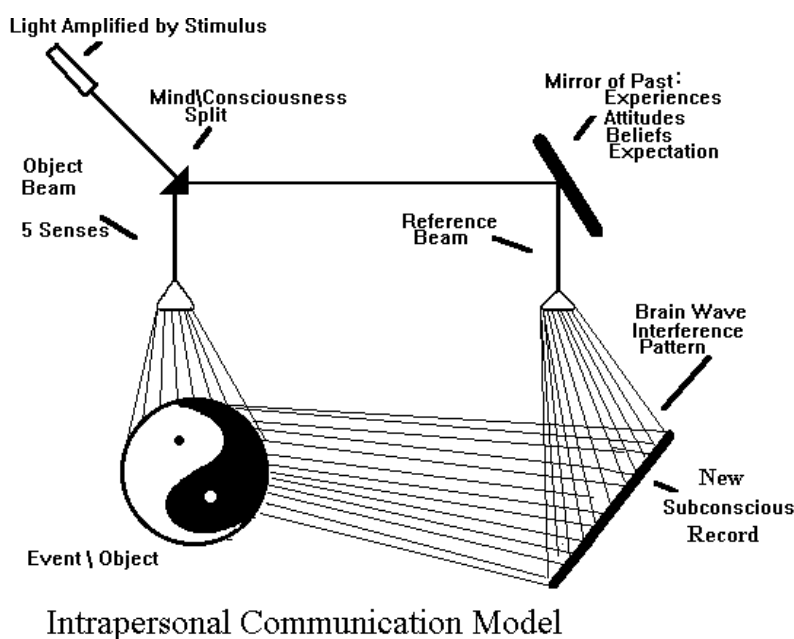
Light Amplified by Stimulus

Mind\Consciousness Split

Mirror of Past:
Experiences
Attitudes
Beliefs
Expectation

Object Beam

5 Senses

Reference Beam

Brain Wave Interference Pattern

New Subconscious Record

Event \ Object

Intrapersonal Communication Model